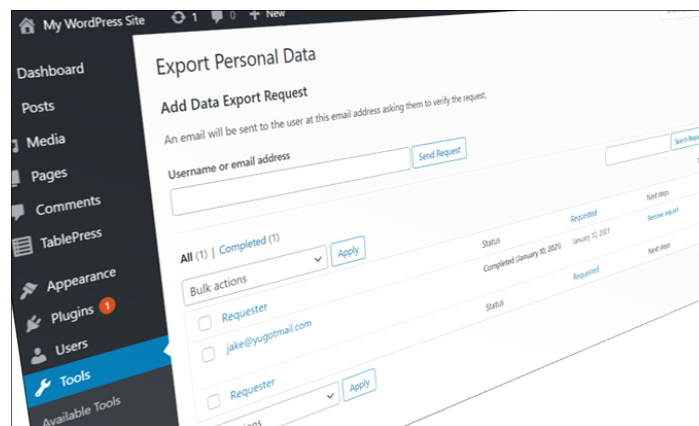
My WordPress Site 1 0 New

Dashboard
Posts
Media
Pages
Comments
TablePress
Appearance
Plugins 1
Users
Tools
Available Tools

Export Personal Data

Add Data Export Request

An email will be sent to the user at this email address asking them to verify the request.

Username or email address

Send Request

Search Requests

All (1) | Completed (1)

Bulk actions

Apply

Requester

Status

Requested

Next steps

jake@yugotmail.com

Completed (January 10, 2021)

January 10, 2021

Remove request

Requester

Status

Requested

Next steps

Apply

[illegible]ions